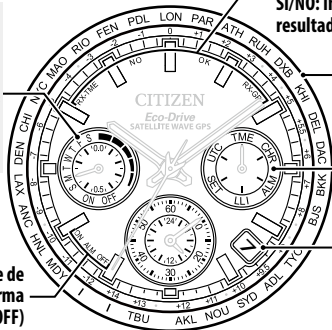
SI/NO: I
resultad

CITIZEN
Eco-Drive
SATELLITE WAVE GPS

LON PAR ATH RUH DXB KHI DEL DAC BKK BJS TYO ADL SYD NOU AKL TBU MDY HNL ANC LAX DEN CHI NYC MAO RIO FEN PDL

NO OK
RX-TIME RX-GPS

TME CHR ALM LL1 SET UTC

S W T F 0.5 ON OFF

ON ALM OFF

60 24 30 12 18 6 50 10 40 20

7

0 +1 +2 +3 +3.5 +4 +4.5 +5 +5.5 +6 +7 +8 +9 +9.5 +10 +11 +12 +13 +14 -12 -11 -10 -9 -8 -7 -6 -5 -4 -3 -2 -1

e de
rma
OFF)